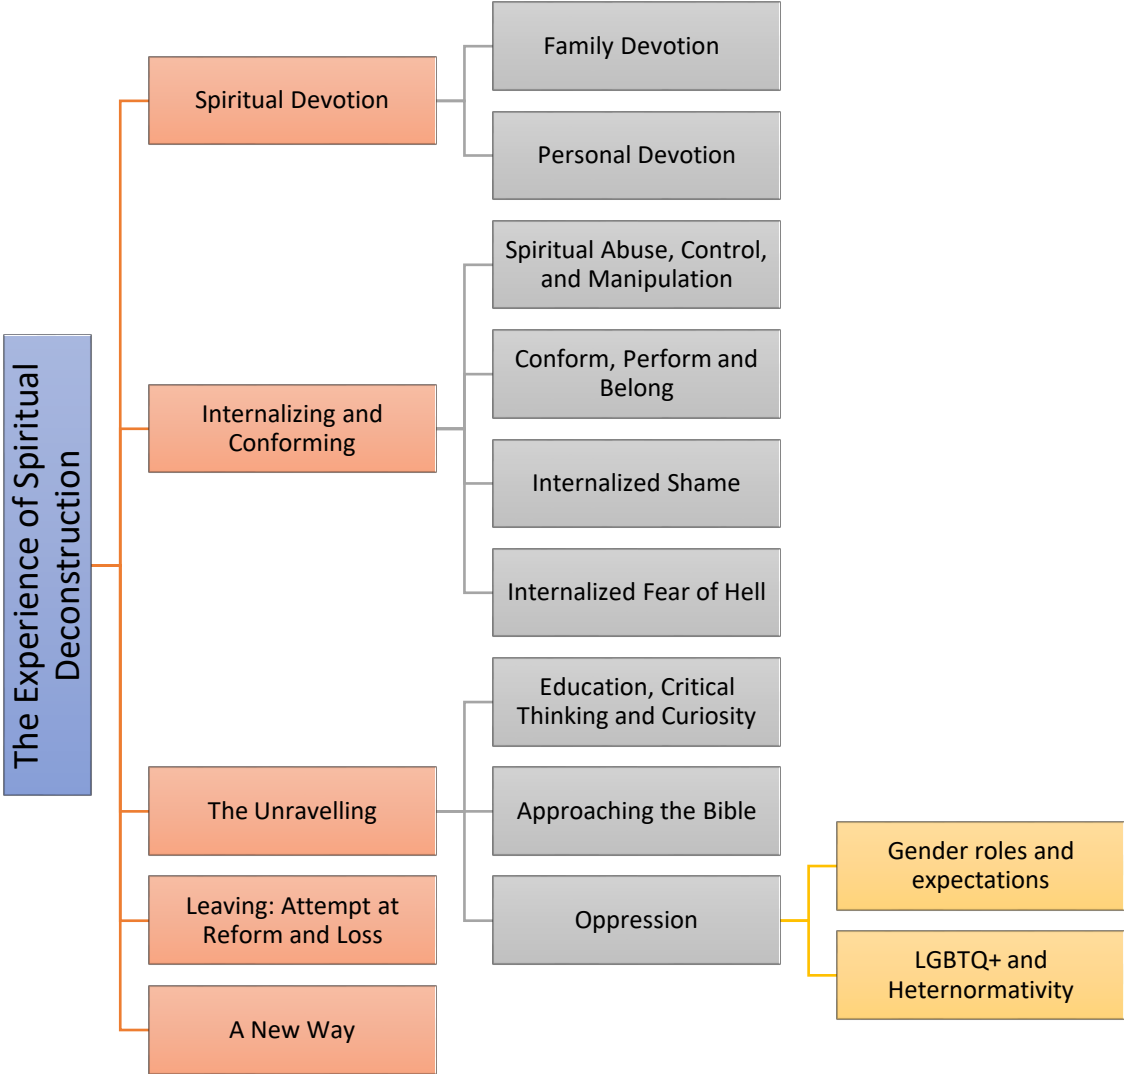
The Experience of Spiritual Deconstruction

Spiritual Devotion

Family Devotion

Personal Devotion

Internalizing and Conforming

Spiritual Abuse, Control, and Manipulation

Conform, Perform and Belong

Internalized Shame

Internalized Fear of Hell

The Unravelling

Education, Critical Thinking and Curiosity

Approaching the Bible

Oppression

Gender roles and expectations

LGBTQ+ and Heternormativity

Leaving: Attempt at Reform and Loss

A New Way